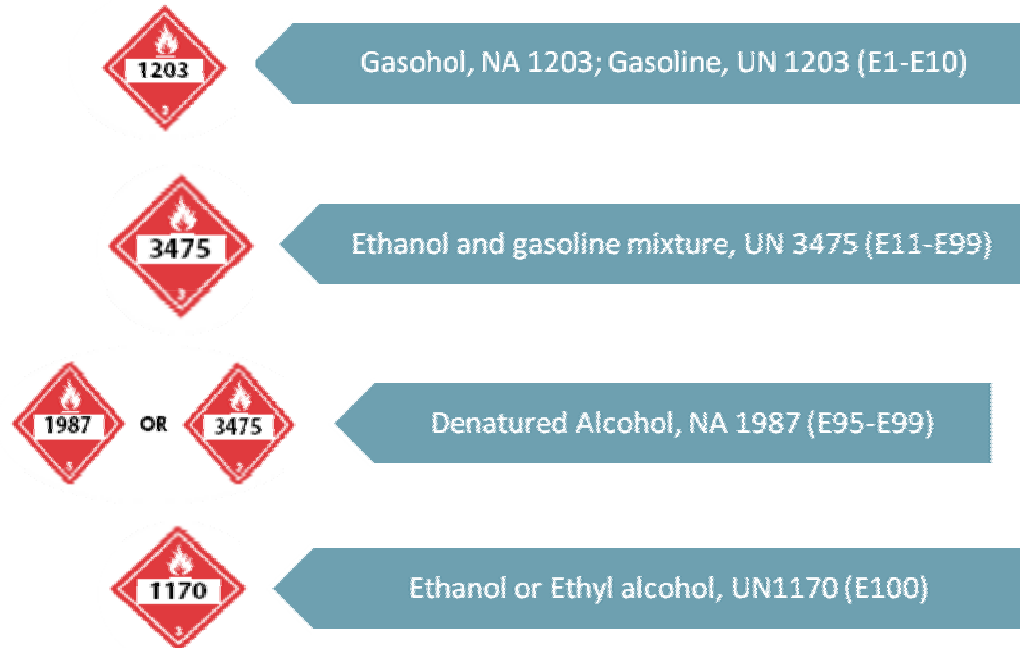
1203
3

Gasohol, NA 1203; Gasoline, UN 1203 (E1-E10)

3475
3

Ethanol and gasoline mixture, UN 3475 (E11-E99)

1987
3

OR

3475
3

Denatured Alcohol, NA 1987 (E95-E99)

1170
3

Ethanol or Ethyl alcohol, UN1170 (E100)